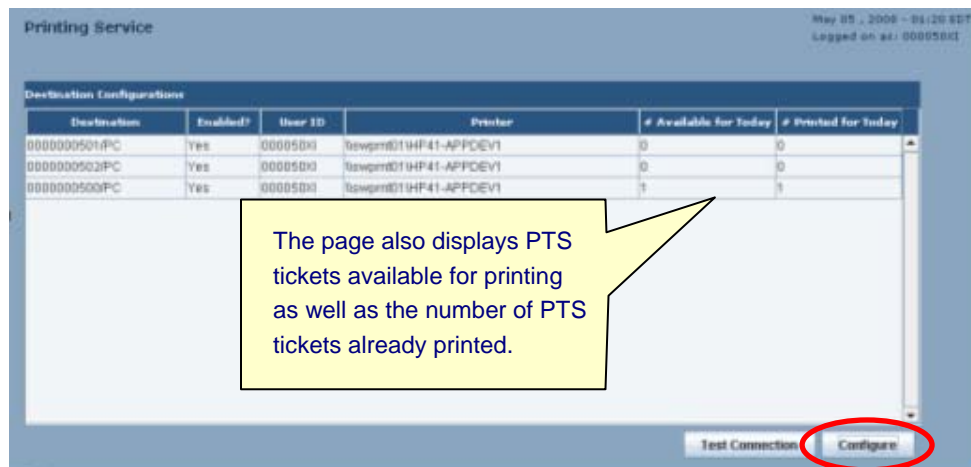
Printing Service

May 05 , 2008 - 01:20 EDT
Logged on as: 000050XI

Destination Configurations

| Destination | Enabled? | User ID | Printer | # Available for Today | # Printed for Today |
|---|---|---|---|---|---|
| 0000000501/PC | Yes | 000050XI | \\swprnt01\HP41-APPDEV1 | 0 | 0 |
| 0000000502/PC | Yes | 000050XI | \\swprnt01\HP41-APPDEV1 | 0 | 0 |
| 0000000500/PC | Yes | 000050XI | \\swprnt01\HP41-APPDEV1 | 1 | 1 |

The page also displays PTS tickets available for printing as well as the number of PTS tickets already printed.

Test Connection

Configure